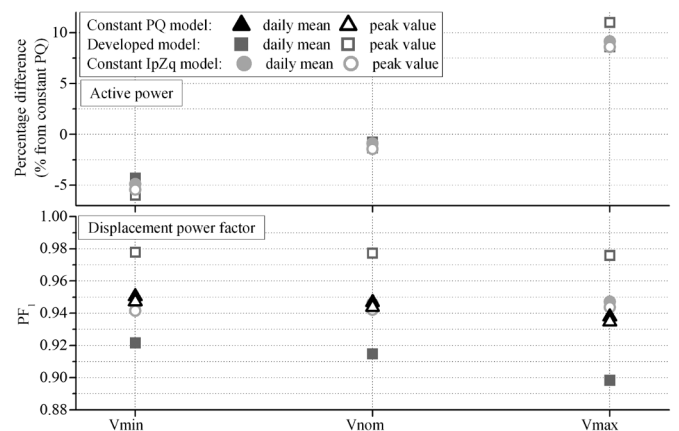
Constant PQ model: daily mean peak value
Developed model: daily mean peak value
Constant IpZq model: daily mean peak value

Active power

Percentage difference (% from constant PQ)

10
5
0
-5

Displacement power factor

$PF_1$

1.00
0.98
0.96
0.94
0.92
0.90
0.88

Vmin
Vnom
Vmax